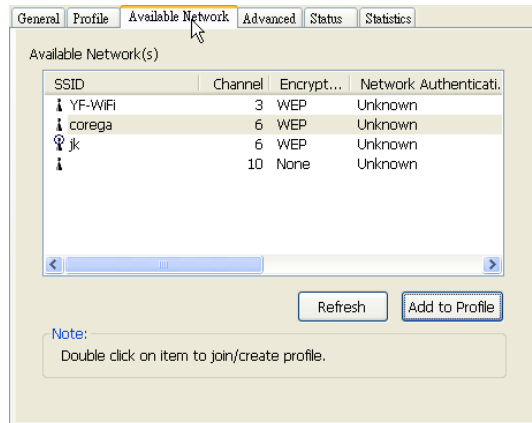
General | Profile | Available Network | Advanced | Status | Statistics

Available Network(s)

| SSID | Channel | Encrypt... | Network Authenticati... |
|---|---|---|---|
| YF-WiFi | 3 | WEP | Unknown |
| corega | 6 | WEP | Unknown |
| jk | 6 | WEP | Unknown |
| | 10 | None | Unknown |

Refresh | Add to Profile

Note:
Double click on item to join/create profile.